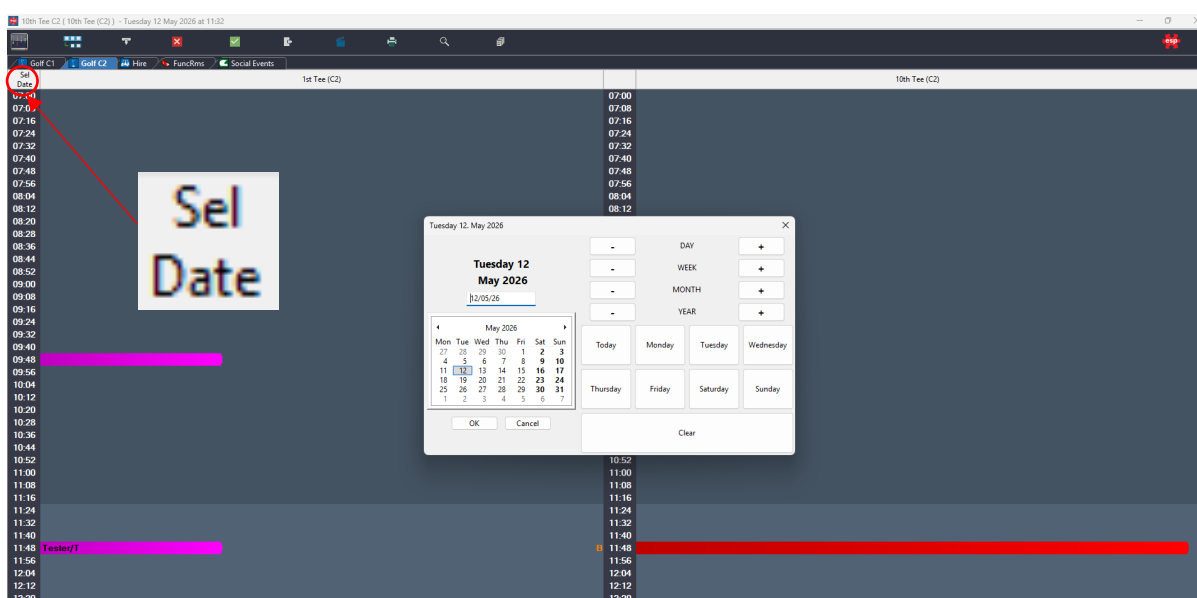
10th Tee C2 ( 10th Tee (C2) ) - Tuesday 12 May 2026 at 11:32

esp

Golf C1 | Golf C2 | Hire | FuncRms | Social Events

Sel Date

1st Tee (C2)

10th Tee (C2)

07:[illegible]
07:0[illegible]
07:16
07:24
07:32
07:40
07:48
07:56
08:04
08:12
08:20
08:28
08:36
08:44
08:52
09:00
09:08
09:16
09:24
09:32
09:40
09:48
09:56
10:04
10:12
10:20
10:28
10:36
10:44
10:52
11:00
11:08
11:16
11:24
11:32
11:40
11:48 Tesler/T
11:56
12:04
12:12

07:00
07:08
07:16
07:24
07:32
07:40
07:48
07:56
08:04
08:12
10:52
11:00
11:08
11:16
11:24
11:32
11:40
11:48
11:56
12:04
12:12

Sel Date

Tuesday 12. May 2026

Tuesday 12
May 2026

12/05/26

May 2026

| Mon | Tue | Wed | Thu | Fri | Sat | Sun |
|---|---|---|---|---|---|---|
| 27 | 28 | 29 | 30 | 1 | 2 | 3 |
| 4 | 5 | 6 | 7 | 8 | 9 | 10 |
| 11 | 12 | 13 | 14 | 15 | 16 | 17 |
| 18 | 19 | 20 | 21 | 22 | 23 | 24 |
| 25 | 26 | 27 | 28 | 29 | 30 | 31 |
| 1 | 2 | 3 | 4 | 5 | 6 | 7 |

OK Cancel

- DAY +
- WEEK +
- MONTH +
- YEAR +

Today Monday Tuesday Wednesday
Thursday Friday Saturday Sunday
Clear